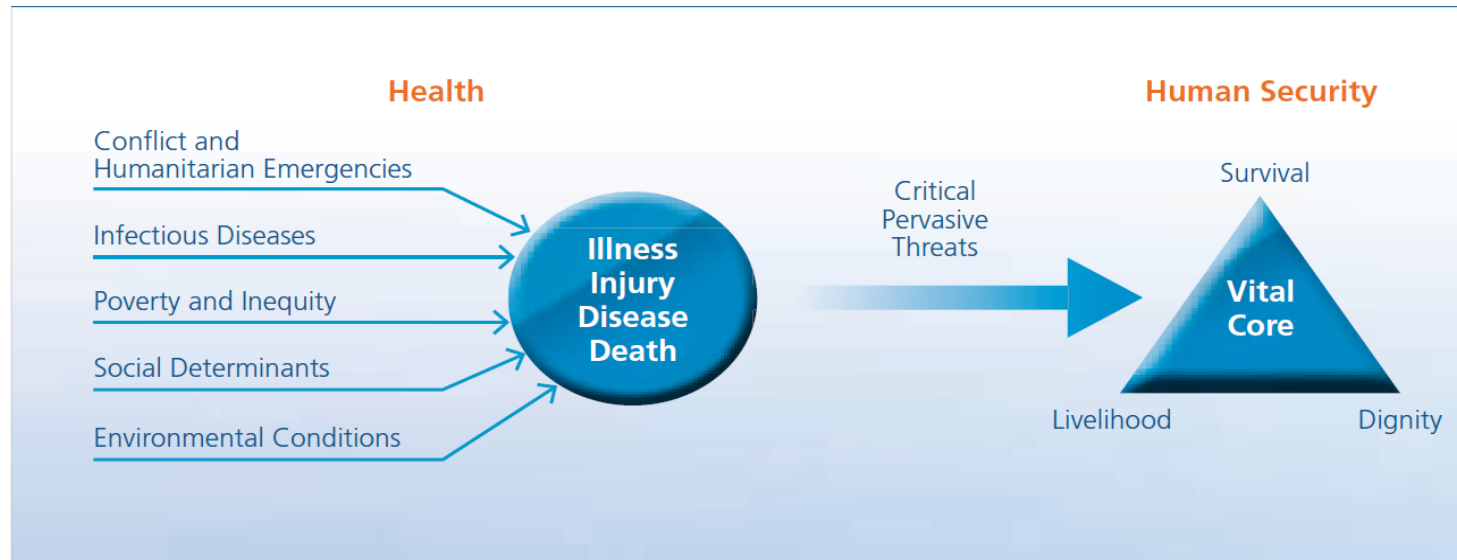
Health

Conflict and Humanitarian Emergencies

Infectious Diseases

Poverty and Inequity

Social Determinants

Environmental Conditions

Illness
Injury
Disease
Death

Critical
Pervasive
Threats

Human Security

Survival

Vital
Core

Livelihood

Dignity